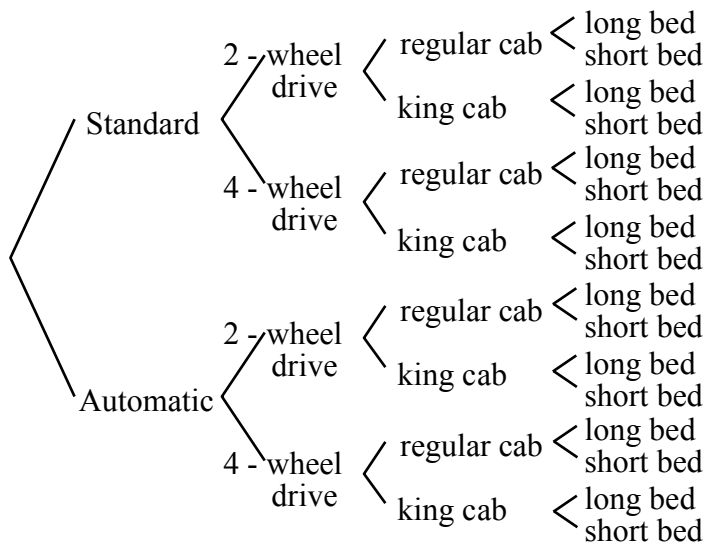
Standard
2 - wheel drive
regular cab
long bed
short bed
king cab
long bed
short bed
4 - wheel drive
regular cab
long bed
short bed
king cab
long bed
short bed
Automatic
2 - wheel drive
regular cab
long bed
short bed
king cab
long bed
short bed
4 - wheel drive
regular cab
long bed
short bed
king cab
long bed
short bed